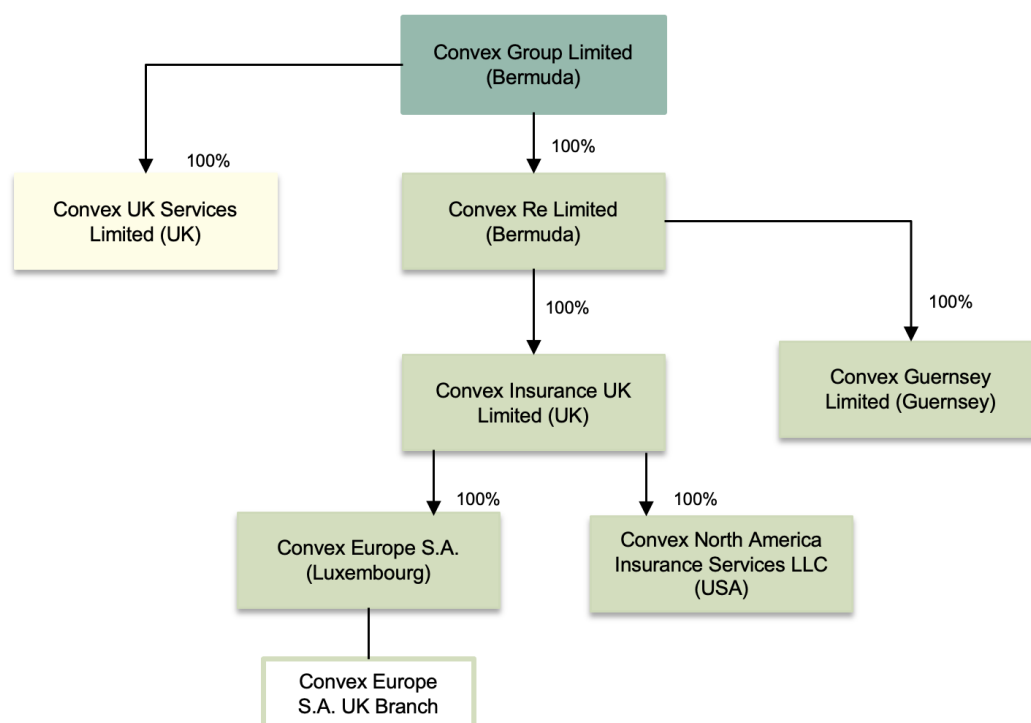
Convex Group Limited (Bermuda)

100%

Convex UK Services Limited (UK)

100%

Convex Re Limited (Bermuda)

100%

100%

Convex Insurance UK Limited (UK)

Convex Guernsey Limited (Guernsey)

100%

100%

Convex Europe S.A. (Luxembourg)

Convex North America Insurance Services LLC (USA)

Convex Europe S.A. UK Branch